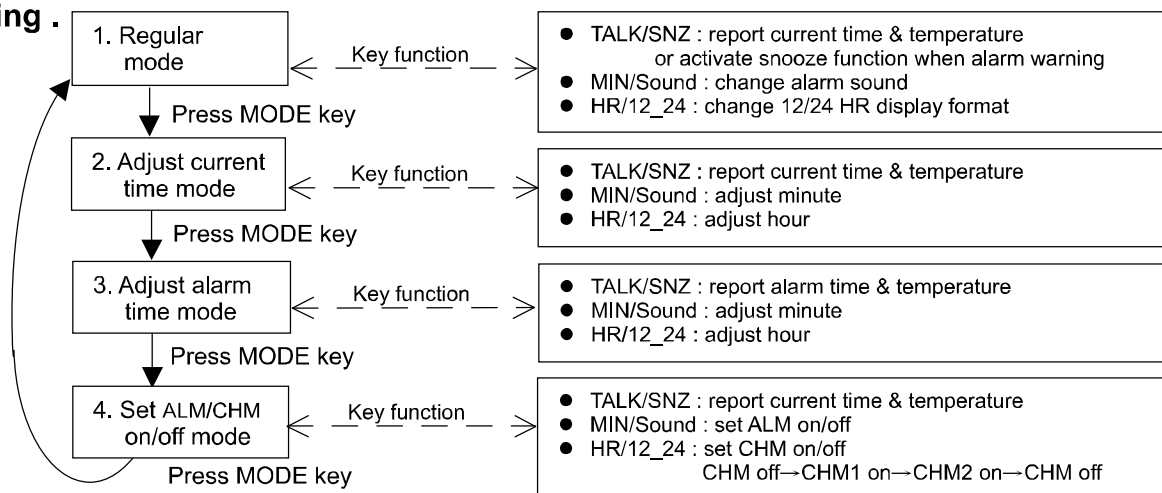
ing .

1. Regular mode

Key function

- TALK/SNZ : report current time & temperature or activate snooze function when alarm warning
- MIN/Sound : change alarm sound
- HR/12_24 : change 12/24 HR display format

Press MODE key

2. Adjust current time mode

Key function

- TALK/SNZ : report current time & temperature
- MIN/Sound : adjust minute
- HR/12_24 : adjust hour

Press MODE key

3. Adjust alarm time mode

Key function

- TALK/SNZ : report alarm time & temperature
- MIN/Sound : adjust minute
- HR/12_24 : adjust hour

Press MODE key

4. Set ALM/CHM on/off mode

Key function

- TALK/SNZ : report current time & temperature
- MIN/Sound : set ALM on/off
- HR/12_24 : set CHM on/off CHM off→CHM1 on→CHM2 on→CHM off

Press MODE key